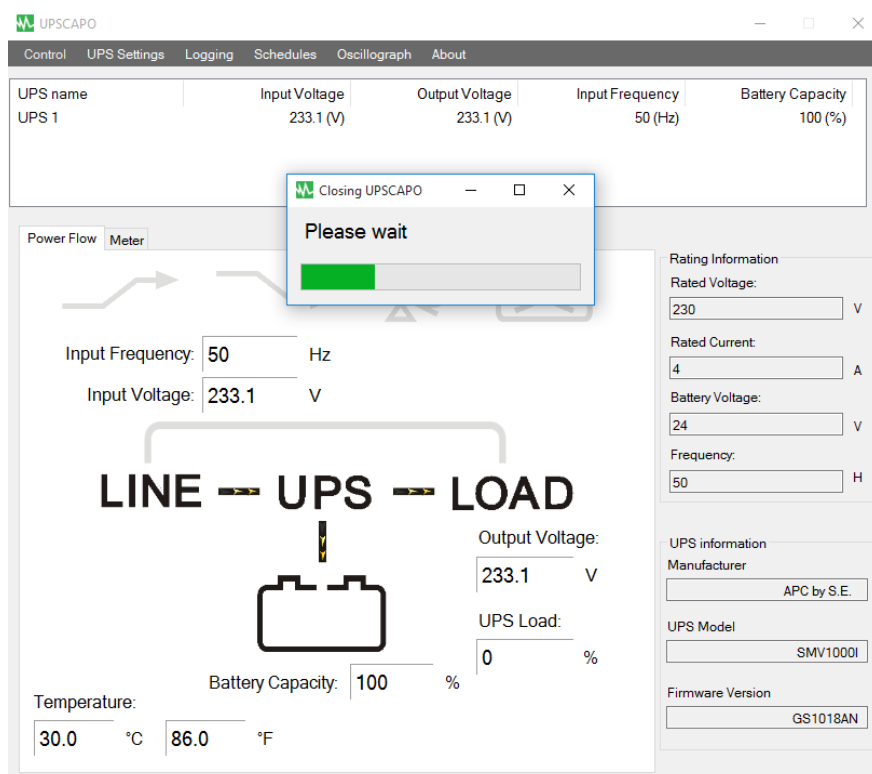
UPSCAPO

Control UPS Settings Logging Schedules Oscillograph About

| UPS name | Input Voltage | Output Voltage | Input Frequency | Battery Capacity |
|---|---|---|---|---|
| UPS 1 | 233.1 (V) | 233.1 (V) | 50 (Hz) | 100 (%) |

Closing UPSCAPO

Please wait

Power Flow Meter

Input Frequency: 50 Hz

Input Voltage: 233.1 V

LINE UPS LOAD

Output Voltage: 233.1 V

UPS Load: 0 %

Battery Capacity: 100 %

Temperature:
30.0 °C 86.0 °F

Rating Information
Rated Voltage:
230 V
Rated Current:
4 A
Battery Voltage:
24 V
Frequency:
50 H

UPS information
Manufacturer
APC by S.E.
UPS Model
SMV1000I
Firmware Version
GS1018AN